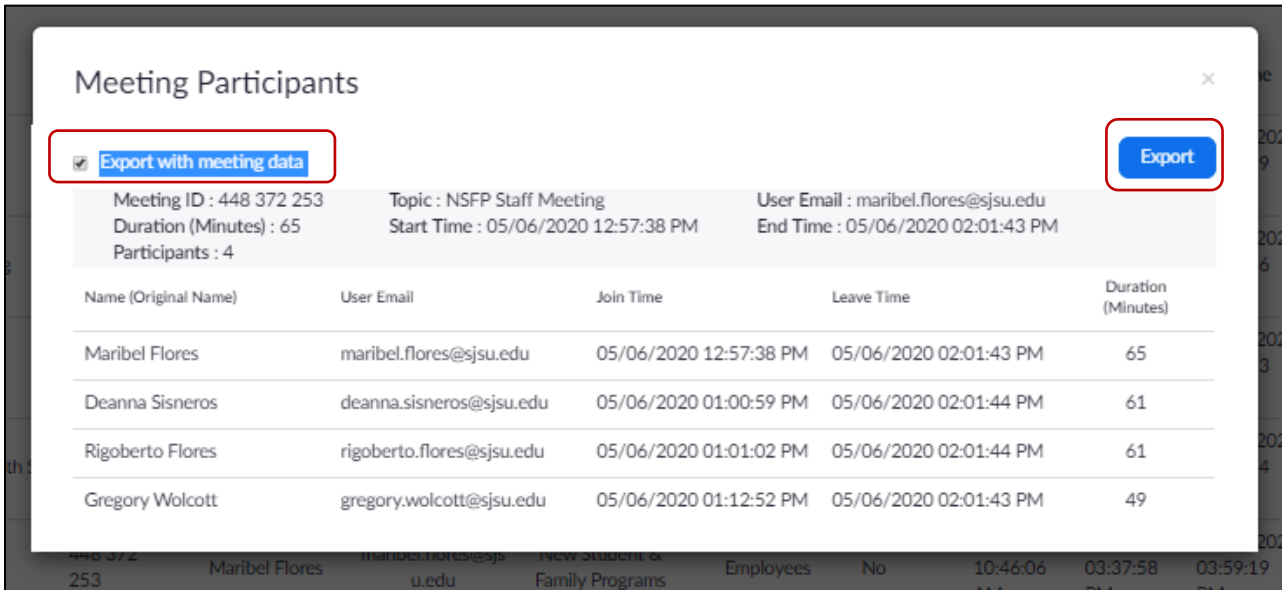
Meeting Participants

×

Export with meeting data

Export

Meeting ID : 448 372 253
Duration (Minutes) : 65
Participants : 4

Topic : NSFP Staff Meeting
Start Time : 05/06/2020 12:57:38 PM

User Email : maribel.flores@sjsu.edu
End Time : 05/06/2020 02:01:43 PM

| Name (Original Name) | User Email | Join Time | Leave Time | Duration (Minutes) |
|---|---|---|---|---|
| Maribel Flores | maribel.flores@sjsu.edu | 05/06/2020 12:57:38 PM | 05/06/2020 02:01:43 PM | 65 |
| Deanna Sisneros | deanna.sisneros@sjsu.edu | 05/06/2020 01:00:59 PM | 05/06/2020 02:01:44 PM | 61 |
| Rigoberto Flores | rigoberto.flores@sjsu.edu | 05/06/2020 01:01:02 PM | 05/06/2020 02:01:44 PM | 61 |
| Gregory Wolcott | gregory.wolcott@sjsu.edu | 05/06/2020 01:12:52 PM | 05/06/2020 02:01:43 PM | 49 |

448 372 253 Maribel Flores maribel.flores@sjsu.edu New Student & Family Programs Employees No 10:46:06 AM 03:37:58 03:59:19